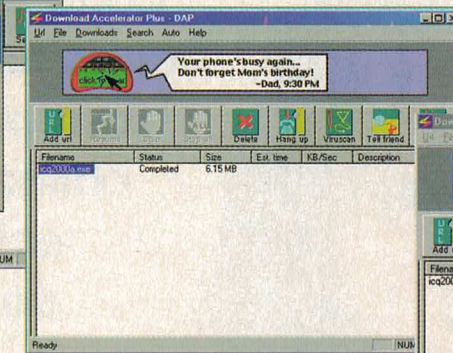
Download Accelerator Plus - DAP
Url File Downloads Search Auto Help

click here

Your phone's busy again...
Don't forget Mom's birthday!
~Dad, 9:30 PM

Add url
Resume
Stop
Restart
Delete
Hang up
Viruscan
Tell friend

| Filename | Status | Size | Est. time | KB/Sec | Description |
|---|---|---|---|---|---|
| icq2000a.exe | Completed | 6.15 MB | | | |

Ready
NUM

UM

Down
Url Fi
Add u
Filena
icq200